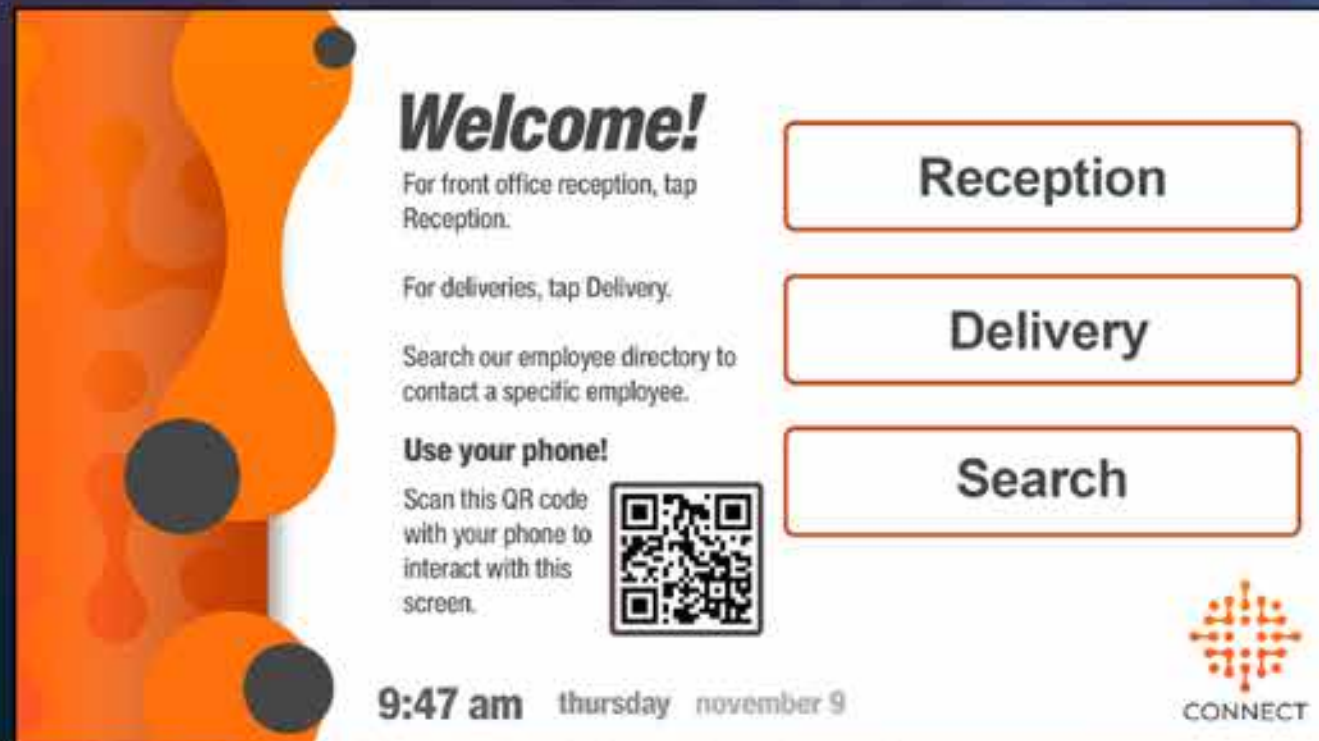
Welcome!

For front office reception, tap Reception.

For deliveries, tap Delivery.

Search our employee directory to contact a specific employee.

Use your phone!

Scan this QR code with your phone to interact with this screen.

Reception

Delivery

Search

9:47 am thursday november 9

CONNECT